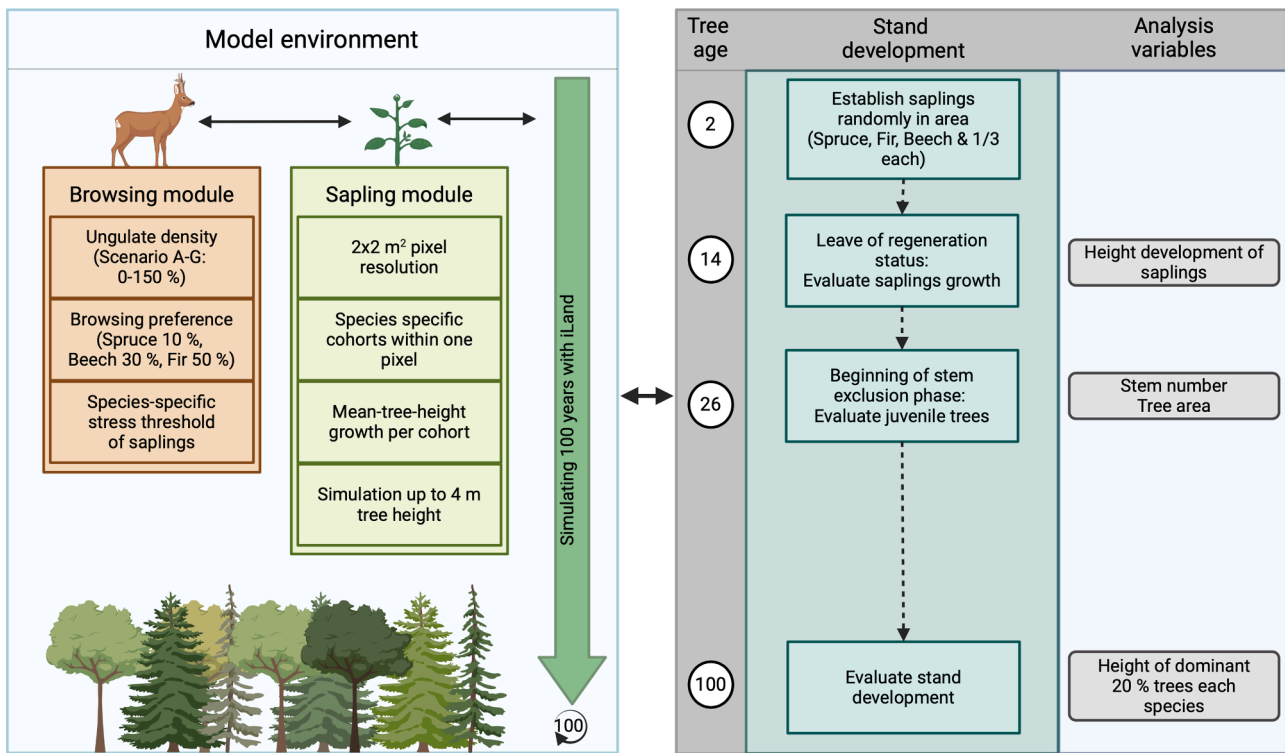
Model environment

Browsing module

Ungulate density (Scenario A-G: 0-150 %)

Browsing preference (Spruce 10 %, Beech 30 %, Fir 50 %)

Species-specific stress threshold of saplings

Sapling module

2x2 m$^2$ pixel resolution

Species specific cohorts within one pixel

Mean-tree-height growth per cohort

Simulation up to 4 m tree height

Simulating 100 years with iLand

100

| Tree age | Stand development | Analysis variables |
|---|---|---|
| 2 | Establish saplings randomly in area (Spruce, Fir, Beech & 1/3 each) | |
| 14 | Leave of regeneration status: Evaluate saplings growth | Height development of saplings |
| 26 | Beginning of stem exclusion phase: Evaluate juvenile trees | Stem number Tree area |
| 100 | Evaluate stand development | Height of dominant 20 % trees each species |